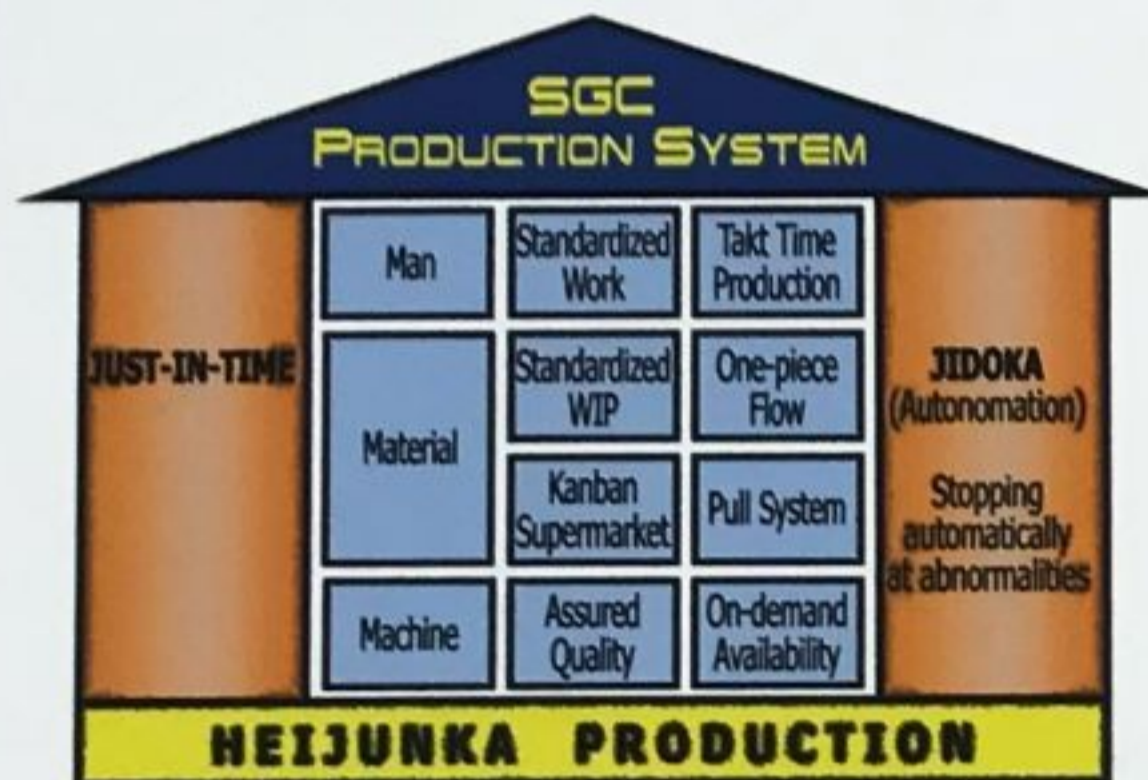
SGC
PRODUCTION SYSTEM

JUST-IN-TIME

| Man | Standardized Work | Takt Time Production |
|---|---|---|
| Material | Standardized WIP | One-piece Flow |
| Material | Kanban Supermarket | Pull System |
| Machine | Assured Quality | On-demand Availability |

JIDOKA (Autonomation)

Stopping automatically at abnormalities

HEIJUNKA PRODUCTION